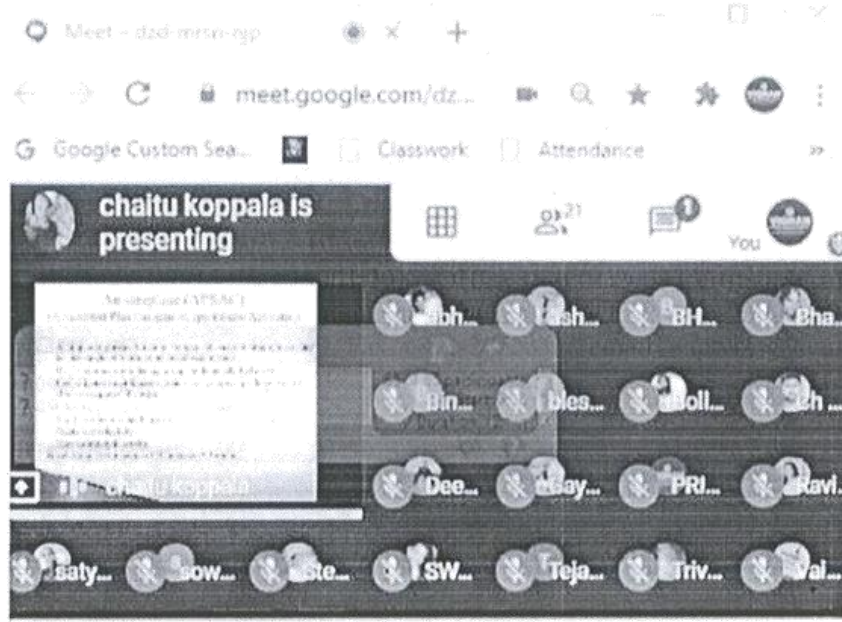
Meet – dzd-mrsn-zgp

meet.google.com/dz...

Google Custom Sea... Classwork Attendance

chaitu koppala is presenting

21

1

You

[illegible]

chaitu koppala

bh... ash... BH... Bha...

Bin... bles... Boll... ch...

Dee... Bay... PRI... Ravi...

saty... sow... ste... SW... Teja... Triv... Val...